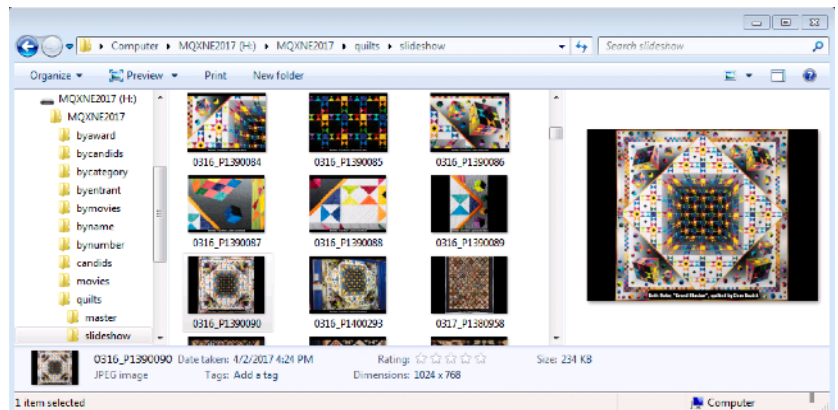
Computer ▸ MQXNE2017 (H:) ▸ MQXNE2017 ▸ quilts ▸ slideshow

Search slideshow

Organize ▾ Preview ▾ Print New folder

MQXNE2017 (H:)
MQXNE2017
byaward
bycandids
bycategory
byentrant
bymovies
byname
bynumber
candids
movies
quilts
master
slideshow

0316_P1390084
0316_P1390085
0316_P1390086
0316_P1390087
0316_P1390088
0316_P1390089
0316_P1390090
0316_P1400293
0317_P1380958

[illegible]

0316_P1390090 Date taken: 4/2/2017 4:24 PM
JPEG image
Tags: Add a tag
Rating:
Dimensions: 1024 x 768
Size: 234 KB

1 item selected
Computer